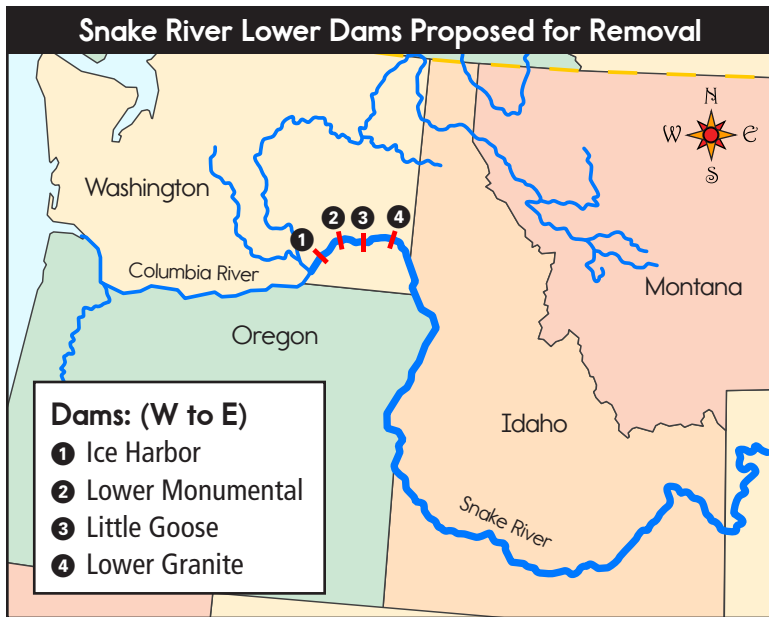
Snake River Lower Dams Proposed for Removal

N
W E
S

Washington

1 2 3 4

Columbia River

Montana

Oregon

Dams: (W to E)
1 Ice Harbor
2 Lower Monumental
3 Little Goose
4 Lower Granite

Idaho

Snake River